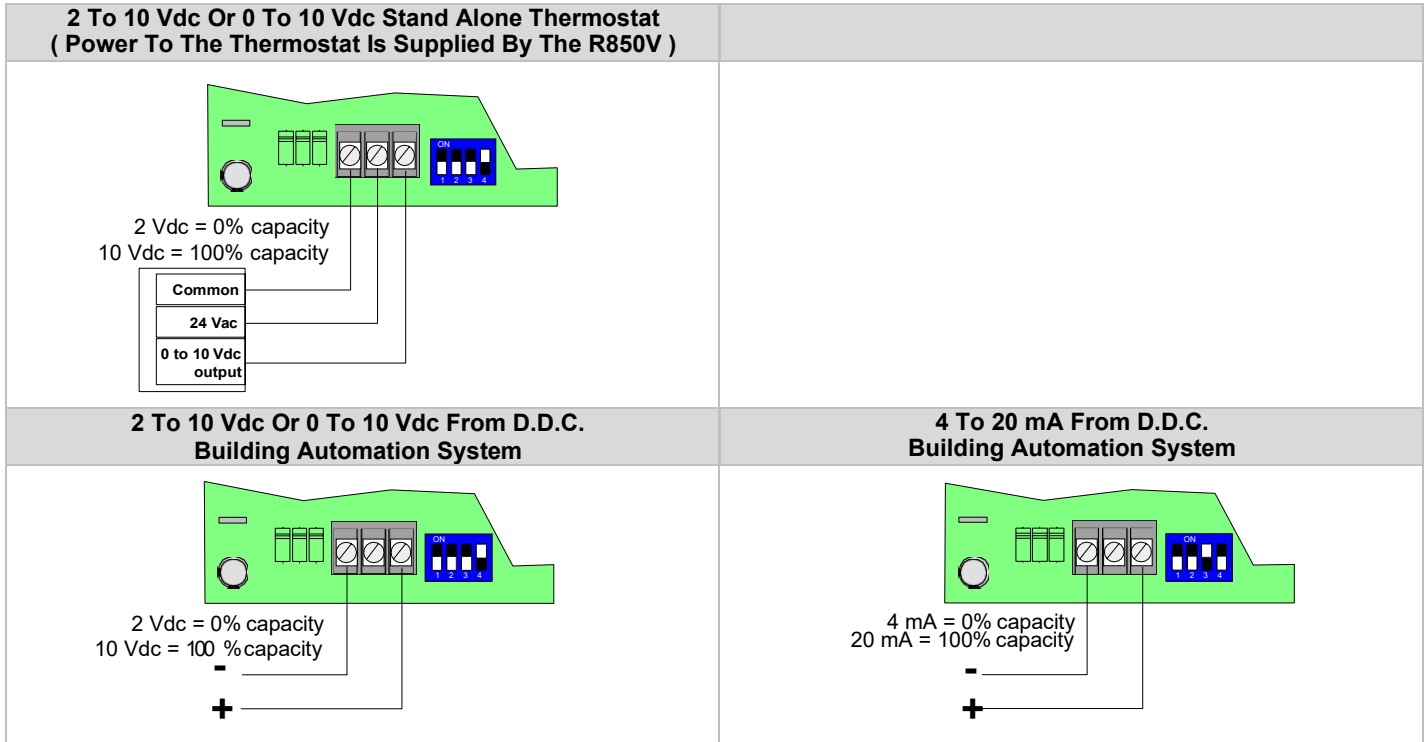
2 To 10 Vdc Or 0 To 10 Vdc Stand Alone Thermostat
( Power To The Thermostat Is Supplied By The R850V )

ON
1 2 3 4

2 Vdc = 0% capacity
10 Vdc = 100% capacity

Common
24 Vac
0 to 10 Vdc output

2 To 10 Vdc Or 0 To 10 Vdc From D.D.C.
Building Automation System

ON
1 2 3 4

2 Vdc = 0% capacity
10 Vdc = 100 % capacity
-
+

4 To 20 mA From D.D.C.
Building Automation System

ON
1 2 3 4

4 mA = 0% capacity
20 mA = 100% capacity
-
+